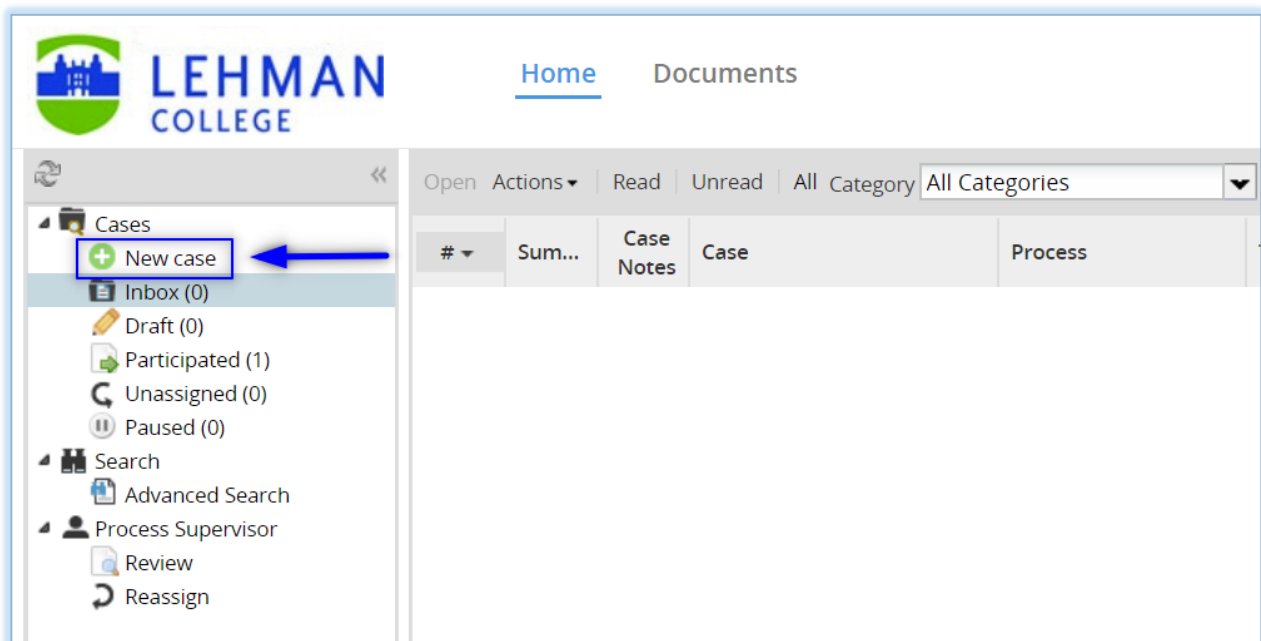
LEHMAN COLLEGE

Home Documents

«

Cases
New case
Inbox (0)
Draft (0)
Participated (1)
Unassigned (0)
Paused (0)
Search
Advanced Search
Process Supervisor
Review
Reassign

Open Actions ▾ Read Unread All Category All Categories

| # ▾ | Sum... | Case Notes | Case | Process |
|---|---|---|---|---|